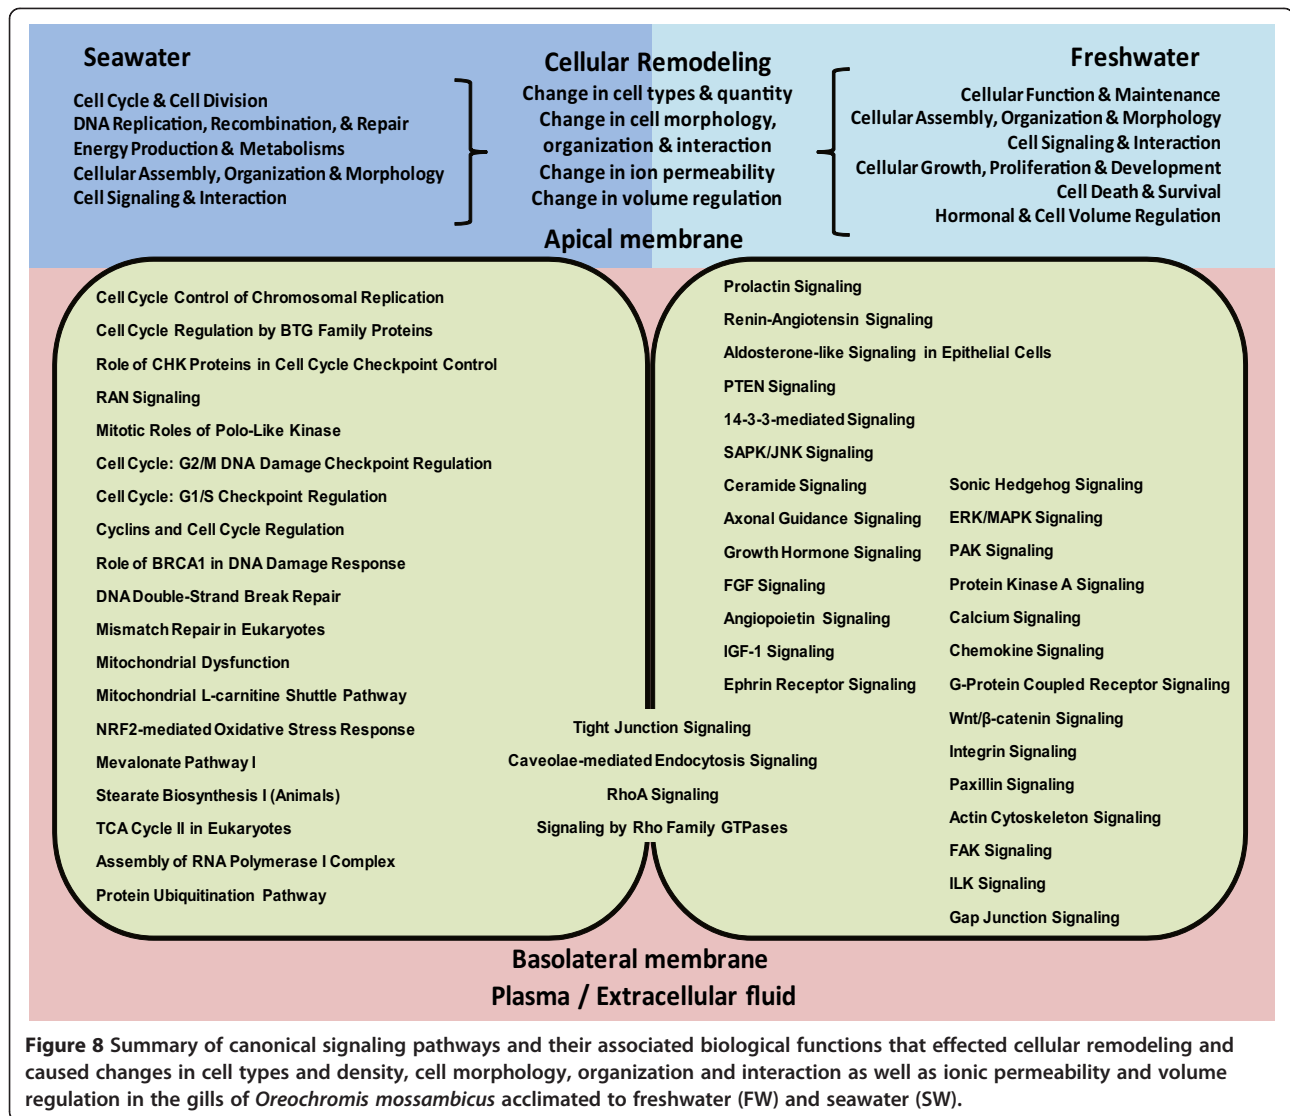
Seawater

Cell Cycle & Cell Division
DNA Replication, Recombination, & Repair
Energy Production & Metabolisms
Cellular Assembly, Organization & Morphology
Cell Signaling & Interaction

Cellular Remodeling
Change in cell types & quantity
Change in cell morphology, organization & interaction
Change in ion permeability
Change in volume regulation

Freshwater

Cellular Function & Maintenance
Cellular Assembly, Organization & Morphology
Cell Signaling & Interaction
Cellular Growth, Proliferation & Development
Cell Death & Survival
Hormonal & Cell Volume Regulation

Apical membrane

Cell Cycle Control of Chromosomal Replication
Cell Cycle Regulation by BTG Family Proteins
Role of CHK Proteins in Cell Cycle Checkpoint Control
RAN Signaling
Mitotic Roles of Polo-Like Kinase
Cell Cycle: G2/M DNA Damage Checkpoint Regulation
Cell Cycle: G1/S Checkpoint Regulation
Cyclins and Cell Cycle Regulation
Role of BRCA1 in DNA Damage Response
DNA Double-Strand Break Repair
Mismatch Repair in Eukaryotes
Mitochondrial Dysfunction
Mitochondrial L-carnitine Shuttle Pathway
NRF2-mediated Oxidative Stress Response
Mevalonate Pathway I
Stearate Biosynthesis I (Animals)
TCA Cycle II in Eukaryotes
Assembly of RNA Polymerase I Complex
Protein Ubiquitination Pathway

Prolactin Signaling
Renin-Angiotensin Signaling
Aldosterone-like Signaling in Epithelial Cells
PTEN Signaling
14-3-3-mediated Signaling
SAPK/JNK Signaling
Ceramide Signaling
Axonal Guidance Signaling
Growth Hormone Signaling
FGF Signaling
Angiopoietin Signaling
IGF-1 Signaling
Ephrin Receptor Signaling

Sonic Hedgehog Signaling
ERK/MAPK Signaling
PAK Signaling
Protein Kinase A Signaling
Calcium Signaling
Chemokine Signaling
G-Protein Coupled Receptor Signaling
Wnt/β-catenin Signaling
Integrin Signaling
Paxillin Signaling
Actin Cytoskeleton Signaling
FAK Signaling
ILK Signaling
Gap Junction Signaling

Tight Junction Signaling
Caveolae-mediated Endocytosis Signaling
RhoA Signaling
Signaling by Rho Family GTPases

Basolateral membrane
Plasma / Extracellular fluid

Figure 8 Summary of canonical signaling pathways and their associated biological functions that effected cellular remodeling and caused changes in cell types and density, cell morphology, organization and interaction as well as ionic permeability and volume regulation in the gills of Oreochromis mossambicus acclimated to freshwater (FW) and seawater (SW).